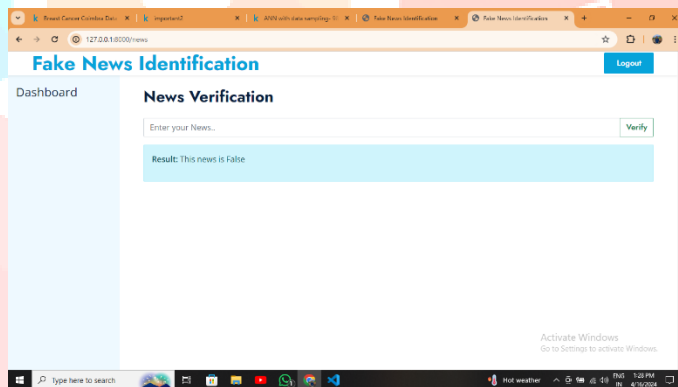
Breast Cancer Coimbra Data
important2
ANN with data sampling
Fake News Identification
Fake News Identification
127.0.0.1:8000/news

Fake News Identification
Logout

Dashboard

News Verification

Enter your News..
Verify

Result: This news is False

Activate Windows
Go to Settings to activate Windows.

Type here to search
Hot weather
ENG IN
1:28 PM
4/16/2024